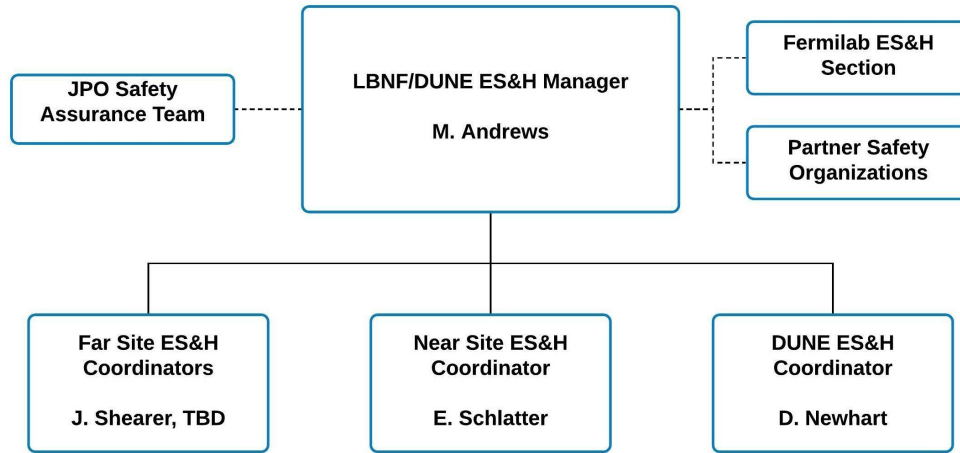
JPO Safety Assurance Team

LBNF/DUNE ES&H Manager

M. Andrews

Fermilab ES&H Section

Partner Safety Organizations

Far Site ES&H Coordinators

J. Shearer, TBD

Near Site ES&H Coordinator

E. Schlatter

DUNE ES&H Coordinator

D. Newhart